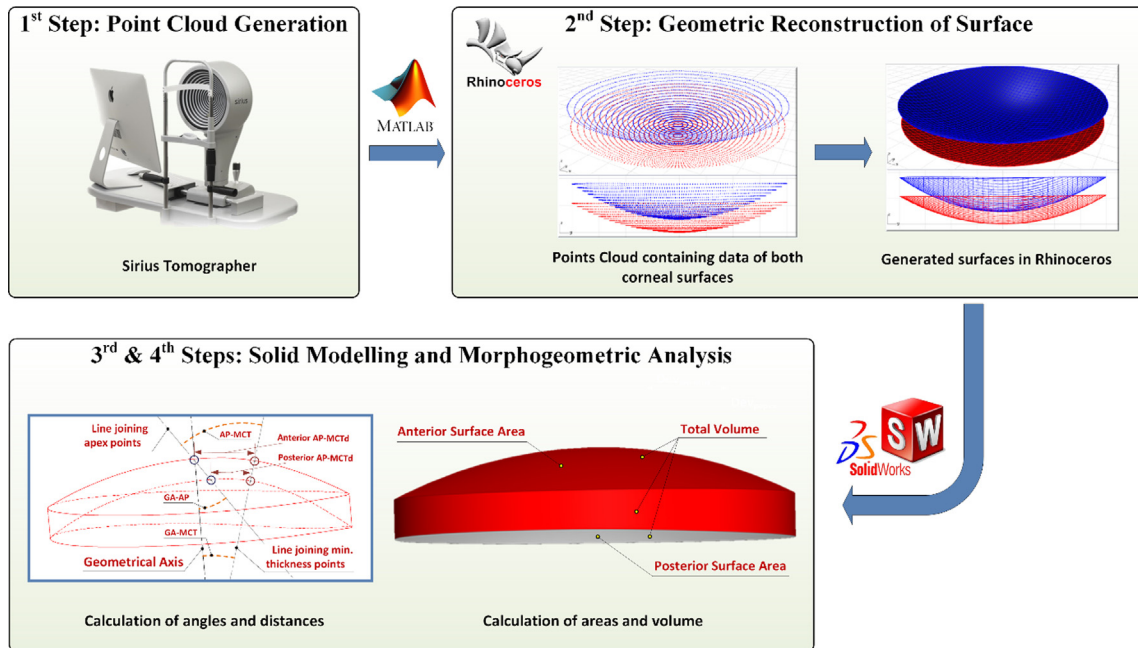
1$^{st}$ Step: Point Cloud Generation

SIRIUS

Sirius Tomographer

MATLAB

2$^{nd}$ Step: Geometric Reconstruction of Surface

Rhinoceros

Points Cloud containing data of both corneal surfaces

Generated surfaces in Rhinoceros

3$^{rd}$ & 4$^{th}$ Steps: Solid Modelling and Morphogeometric Analysis

Line joining apex points

AP-MCT

Anterior AP-MCTd

Posterior AP-MCTd

GA-AP

GA-MCT

Geometrical Axis

Line joining min. thickness points

Anterior Surface Area

Total Volume

Posterior Surface Area

SW

SolidWorks

Calculation of angles and distances

Calculation of areas and volume